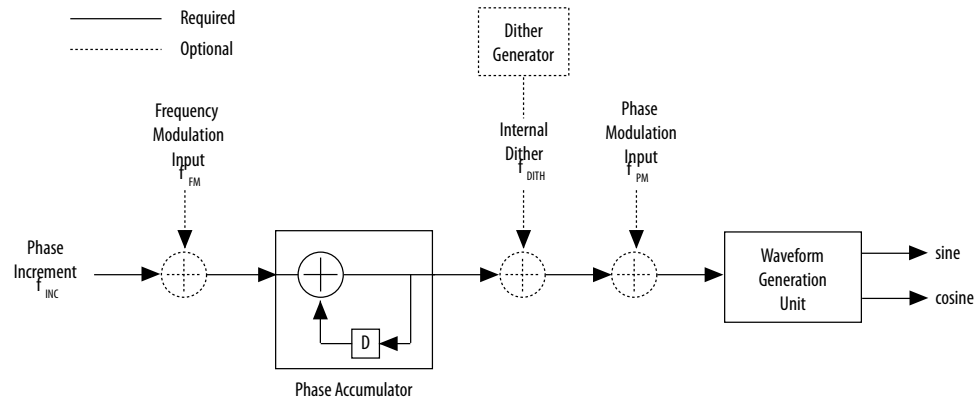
Required
Optional

Dither Generator

Frequency Modulation Input $f_{FM}$

Internal Dither $f_{DITH}$

Phase Modulation Input $f_{PM}$

Phase Increment $f_{INC}$

D

Phase Accumulator

Waveform Generation Unit

sine
cosine